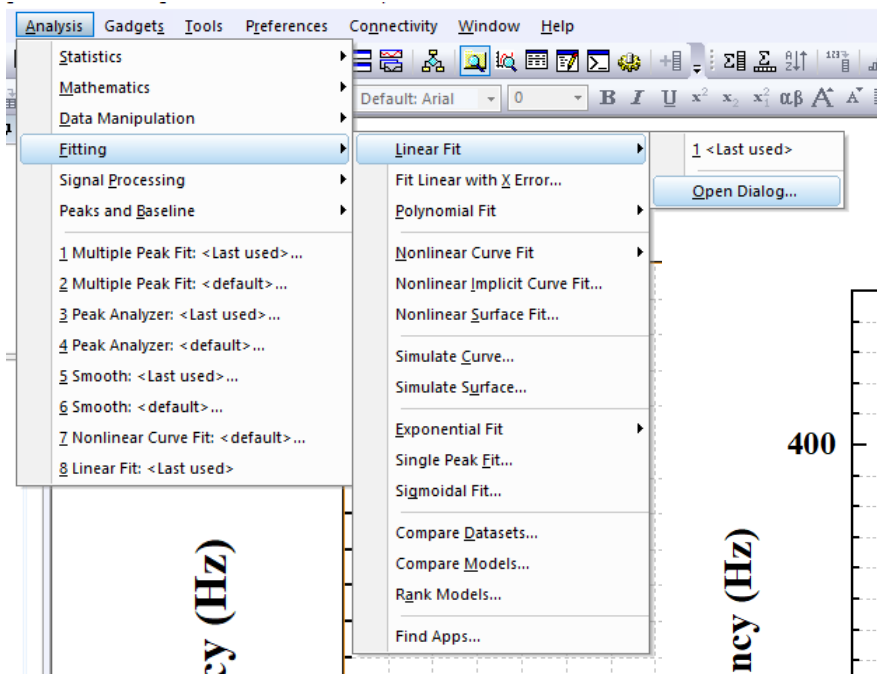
Analysis Gadgets Tools Preferences Connectivity Window Help

Default: Arial 0

Statistics
Mathematics
Data Manipulation
Fitting
Signal Processing
Peaks and Baseline

1 Multiple Peak Fit: <Last used>...
2 Multiple Peak Fit: <default>...
3 Peak Analyzer: <Last used>...
4 Peak Analyzer: <default>...
5 Smooth: <Last used>...
6 Smooth: <default>...
7 Nonlinear Curve Fit: <default>...
8 Linear Fit: <Last used>

Linear Fit
Fit Linear with X Error...
Polynomial Fit

Nonlinear Curve Fit
Nonlinear Implicit Curve Fit...
Nonlinear Surface Fit...

Simulate Curve...
Simulate Surface...

Exponential Fit
Single Peak Fit...
Sigmoidal Fit...

Compare Datasets...
Compare Models...
Rank Models...

Find Apps...

1 <Last used>
Open Dialog...

400

ncy (Hz)

ncy (Hz)